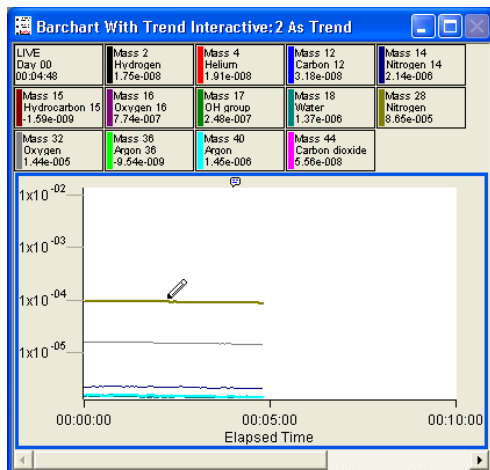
Barchart With Trend Interactive:2 As Trend

| LIVE Day 00 00:04:48 | Mass 2 Hydrogen 1.75e-008 | Mass 4 Helium 1.91e-008 | Mass 12 Carbon 12 3.18e-008 | Mass 14 Nitrogen 14 2.14e-006 |
|---|---|---|---|---|
| Mass 15 Hydrocarbon 15 -1.59e-009 | Mass 16 Oxygen 16 7.74e-007 | Mass 17 OH group 2.48e-007 | Mass 18 Water 1.37e-006 | Mass 28 Nitrogen 8.65e-005 |
| Mass 32 Oxygen 1.44e-005 | Mass 36 Argon 36 -9.54e-009 | Mass 40 Argon 1.45e-006 | Mass 44 Carbon dioxide 5.56e-008 | |

$1x10^{-02}$
$1x10^{-03}$
$1x10^{-04}$
$1x10^{-05}$

00:00:00
00:05:00
00:10:00
Elapsed Time